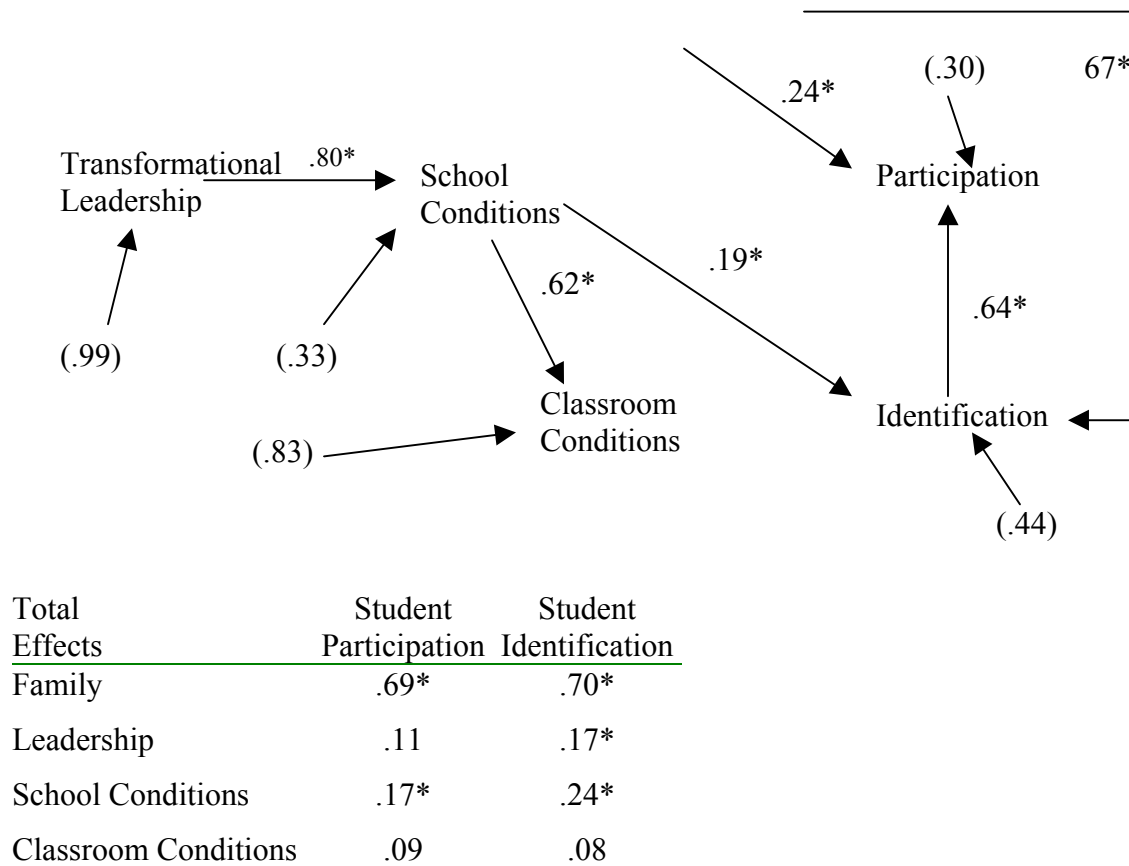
.24*

(.30)

67*

Transformational Leadership

.80*

School Conditions

Participation

.19*

.62*

.64*

(.99)

(.33)

Classroom Conditions

Identification

(.83)

(.44)

| Total Effects | Student Participation | Student Identification |
|---|---|---|
| Family | .69* | .70* |
| Leadership | .11 | .17* |
| School Conditions | .17* | .24* |
| Classroom Conditions | .09 | .08 |